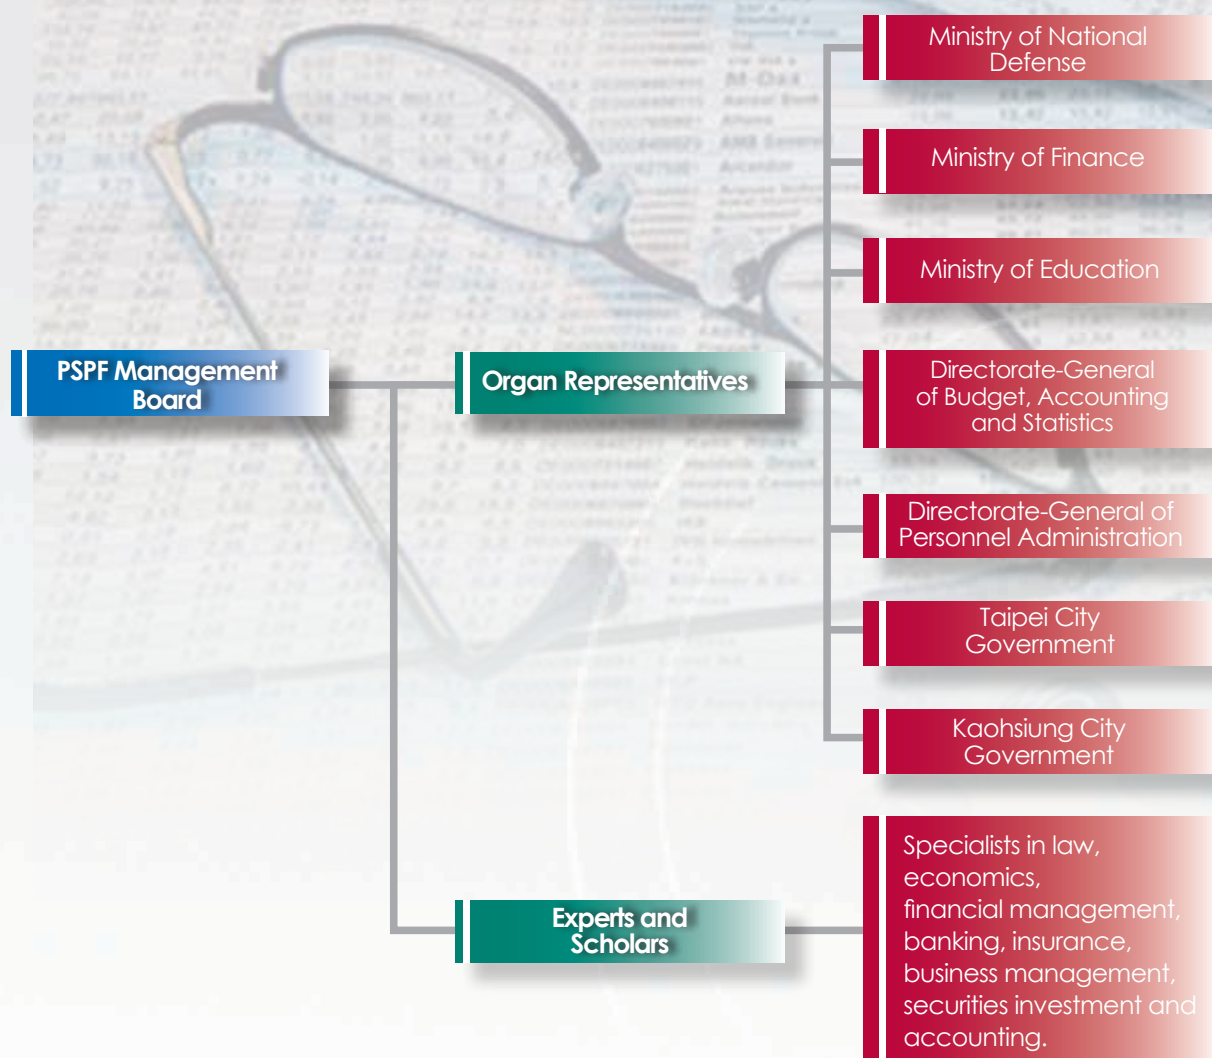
PSPF Management Board

Organ Representatives

Ministry of National Defense

Ministry of Finance

Ministry of Education

Directorate-General of Budget, Accounting and Statistics

Directorate-General of Personnel Administration

Taipei City Government

Kaohsiung City Government

Experts and Scholars

Specialists in law, economics, financial management, banking, insurance, business management, securities investment and accounting.